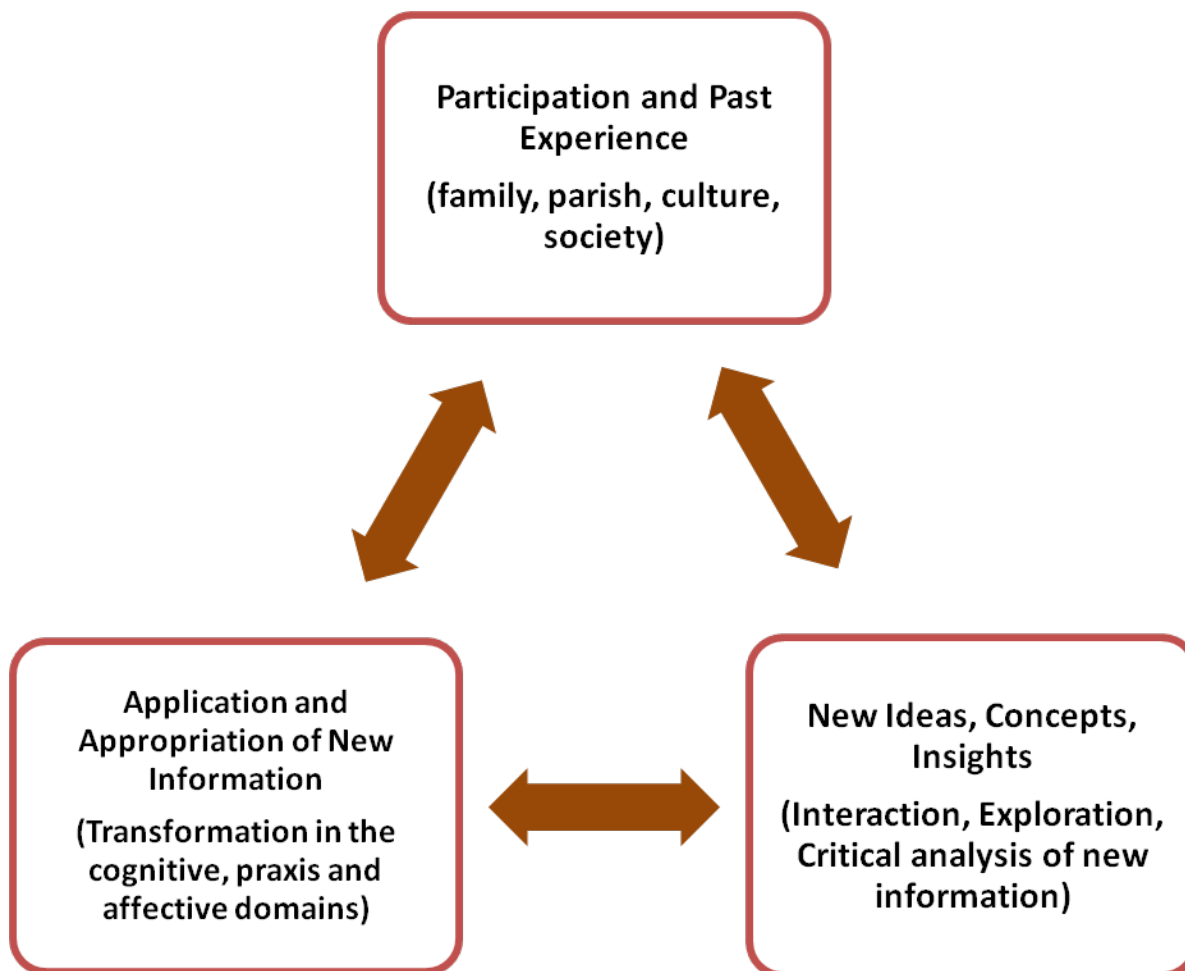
Participation and Past Experience

(family, parish, culture, society)

Application and Appropriation of New Information

(Transformation in the cognitive, praxis and affective domains)

New Ideas, Concepts, Insights

(Interaction, Exploration, Critical analysis of new information)